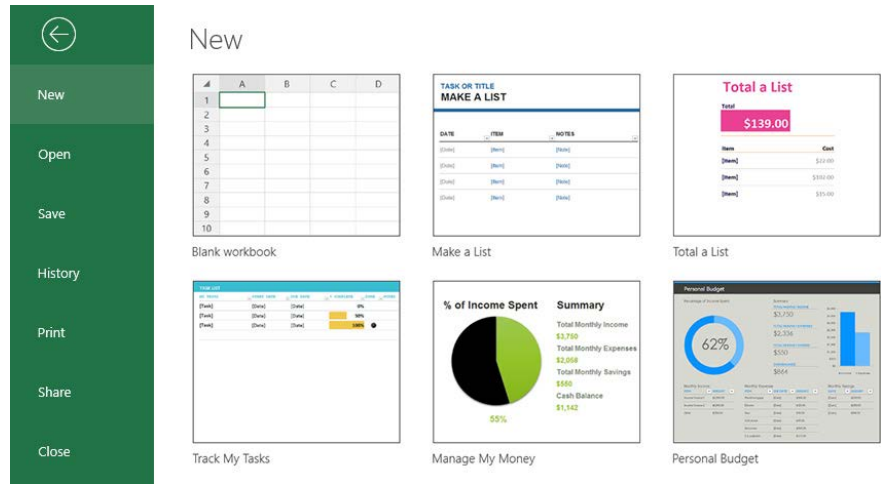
New

Open

Save

History

Print

Share

Close

New

| | A | B | C | D |
|---|---|---|---|---|
| 1 | | | | |
| 2 | | | | |
| 3 | | | | |
| 4 | | | | |
| 5 | | | | |
| 6 | | | | |
| 7 | | | | |
| 8 | | | | |
| 9 | | | | |
| 10 | | | | |

Blank workbook

TASK OR TITLE
MAKE A LIST

| DATE | ITEM | NOTES |
|---|---|---|
| [Date] | [Item] | [Note] |
| [Date] | [Item] | [Note] |
| [Date] | [Item] | [Note] |
| [Date] | [Item] | [Note] |

Make a List

Total a List

Total
$139.00

| Item | Cost |
|---|---|
| [Item] | $22.00 |
| [Item] | $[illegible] |
| [Item] | $35.00 |

Total a List

Task List

| [Task] | [Date] | [Date] | 0% |
|---|---|---|---|
| [Task] | [Date] | [Date] | 50% |
| [Task] | [Date] | [Date] | 100% |

Track My Tasks

% of Income Spent

55%

Summary
Total Monthly Income
$3,750
Total Monthly Expenses
$2,058
Total Monthly Savings
$550
Cash Balance
$1,142

Manage My Money

Personal Budget

62%

$3,750
$2,336
$550
$864

Personal Budget